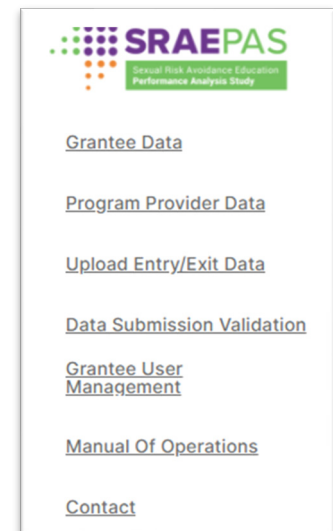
SRAEPAS
Sexual Risk Avoidance Education
Performance Analysis Study

Grantee Data

Program Provider Data

Upload Entry/Exit Data

Data Submission Validation

Grantee User Management

Manual Of Operations

Contact